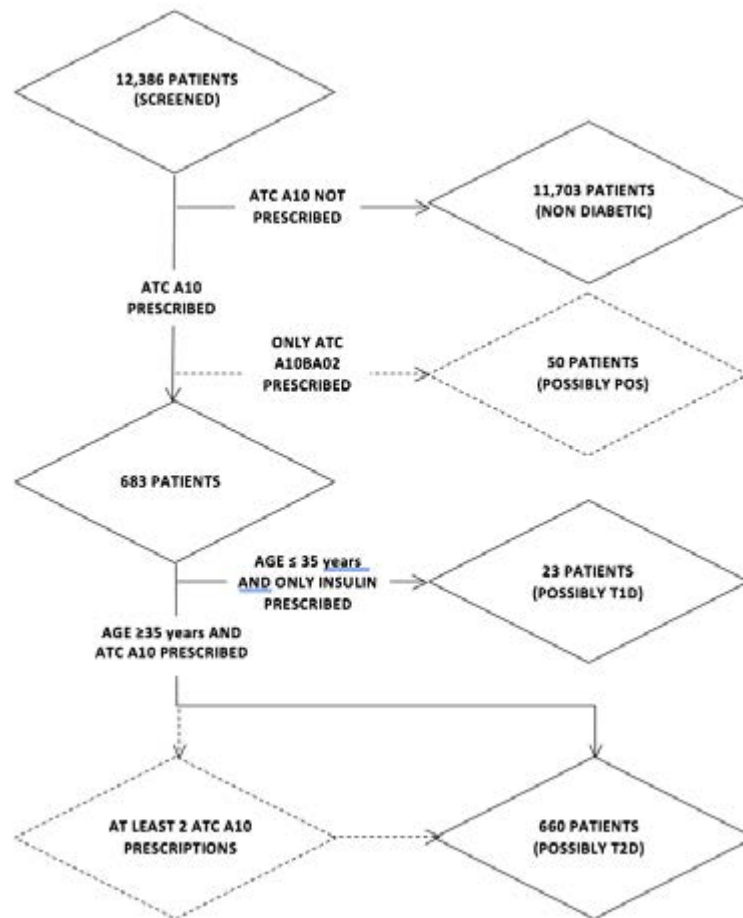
12,386 PATIENTS
(SCREENED)

ATC A10 NOT
PRESCRIBED

11,703 PATIENTS
(NON DIABETIC)

ATC A10
PRESCRIBED

ONLY ATC
A10BA02
PRESCRIBED

50 PATIENTS
(POSSIBLY POS)

683 PATIENTS

AGE ≤ 35 years
AND ONLY INSULIN
PRESCRIBED

23 PATIENTS
(POSSIBLY T1D)

AGE ≥35 years AND
ATC A10 PRESCRIBED

AT LEAST 2 ATC A10
PRESCRIPTIONS

660 PATIENTS
(POSSIBLY T2D)